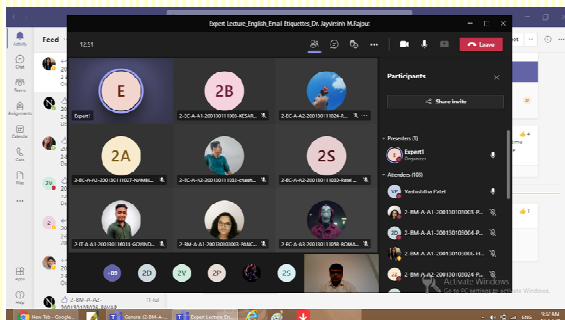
Expert Lecture_English_Email Etiquettes_Dr. Jaysinhn M.Rajput

12:51

Leave

Participants

Share invite

Presenters (1)

Expert1
Organizer

Attendees (100)

Yashvabhai Patel

2-BM-A-A1-200130103004 R...

2-BM-A-A1-200130103004 R...

2-BM-A-A1-200130103003 H...

2-BM-A-A1-200130103004 R...

2-BM-A-A2-200130103024 P...

E

Expert1

2B

2-EC-A-A1-200130111003-KESAR...

2-EC-A-A1-200130111026-T...

2A

2-EC-A-A2-200130111027-NIMBE...

2-EC-A-A2-200130111033-CHAM...

2S

2-EC-A-A2-200130111034-MANI...

2-IT-A-A1-200130116018-GOHNO...

2-BM-A-A1-200130103003-PARC...

2-EC-A-A1-200130111028-ROMA...

+85

2D

2V

2P

2S

Activity

Chat

Teams

Assignments

Calendar

Calls

Files

Apps

Help

Feed

2-BM-A-A2-200130103024 BAVAR

13-Jul

Activate Windows
Go to PC settings to activate Windows.

New Tab - Google...

Canvas | 2-BM-A...

Expert Lecture Dr...